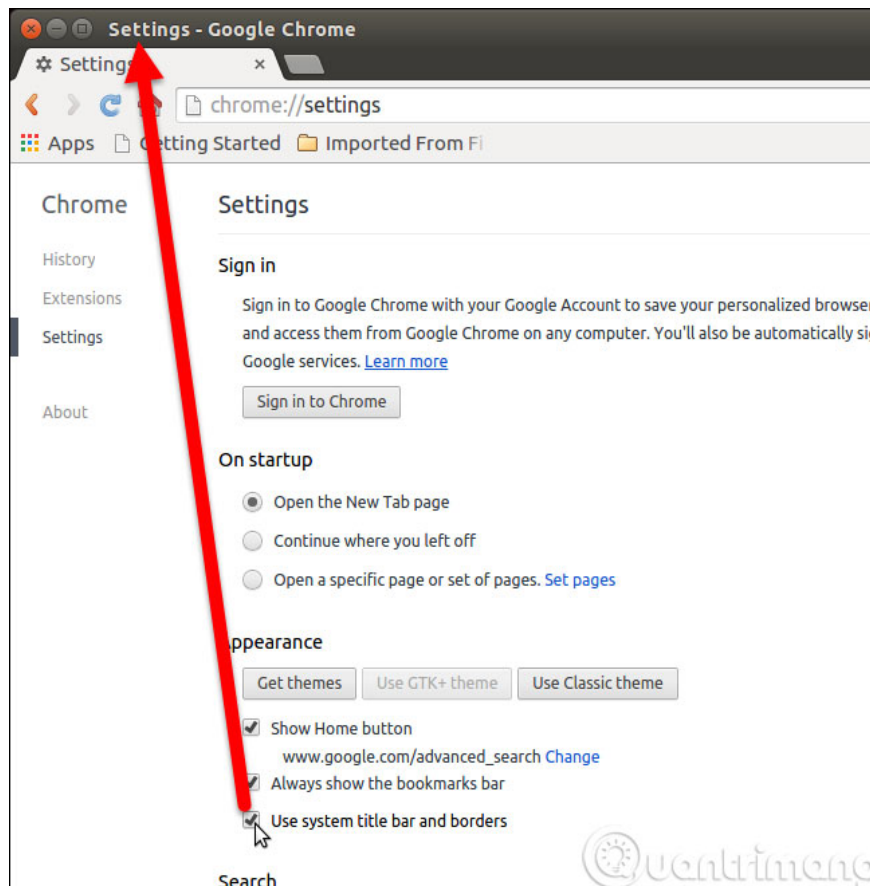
Settings - Google Chrome

Settings ×

chrome://settings

Apps Getting Started Imported From Fi

Chrome

History

Extensions

Settings

About

Settings

Sign in

Sign in to Google Chrome with your Google Account to save your personalized browser and access them from Google Chrome on any computer. You'll also be automatically si Google services. Learn more

Sign in to Chrome

On startup

Open the New Tab page

Continue where you left off

Open a specific page or set of pages. Set pages

Appearance

Get themes Use GTK+ theme Use Classic theme

Show Home button

www.google.com/advanced_search Change

Always show the bookmarks bar

Use system title bar and borders

Search

Quantrimang